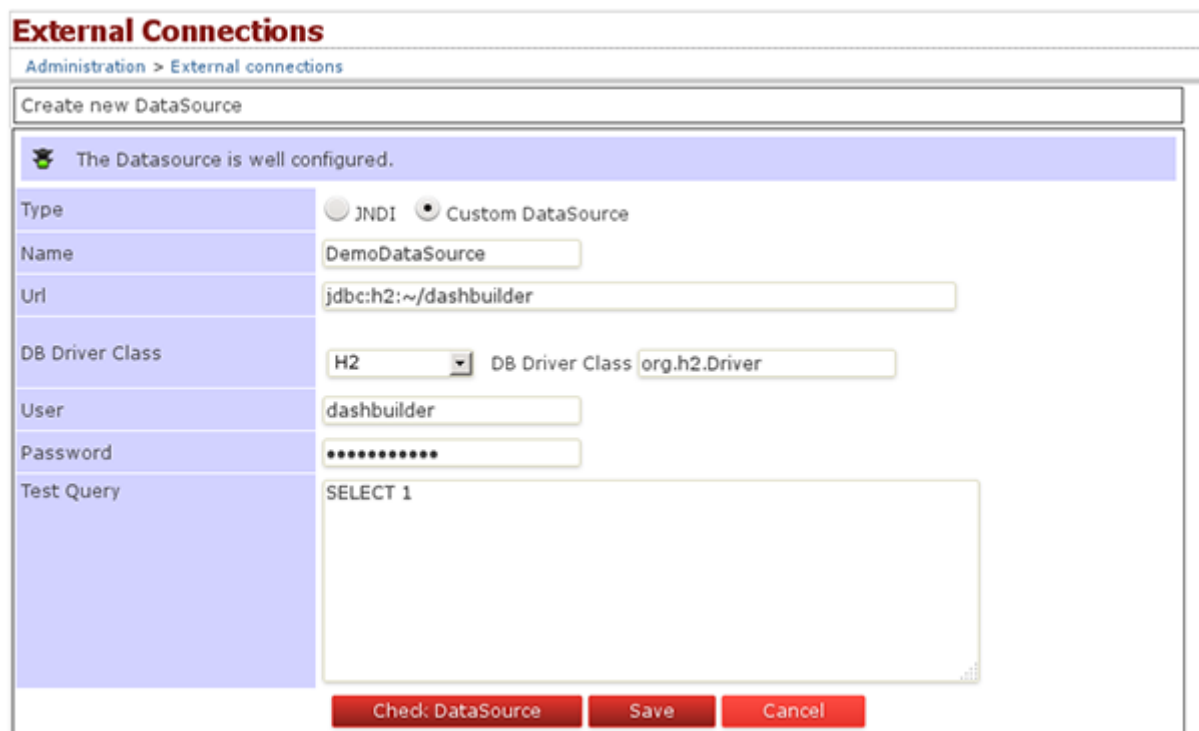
External Connections

Administration > External connections

Create new DataSource

The Datasource is well configured.

| | |
|---|---|
| Type | JNDI Custom DataSource |
| Name | DemoDataSource |
| Url | jdbc:h2:~/dashbuilder |
| DB Driver Class | H2 DB Driver Class org.h2.Driver |
| User | dashbuilder |
| Password | •••••••••••• |
| Test Query | SELECT 1 |

Check DataSource Save Cancel